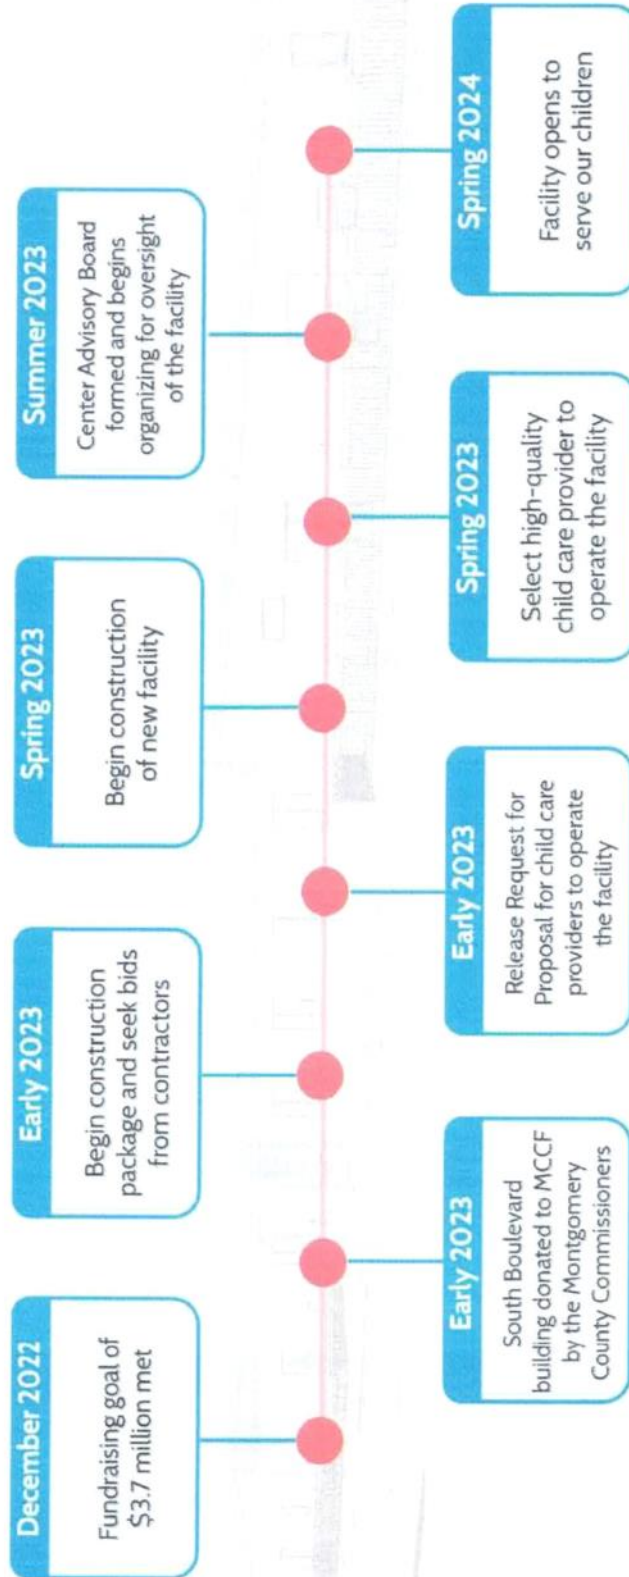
December 2022
Fundraising goal of \$3.7 million met

Early 2023
South Boulevard building donated to MCCF by the Montgomery County Commissioners

Early 2023
Begin construction package and seek bids from contractors

Early 2023
Release Request for Proposal for child care providers to operate the facility

Spring 2023
Begin construction of new facility

Spring 2023
Select high-quality child care provider to operate the facility

Summer 2023
Center Advisory Board formed and begins organizing for oversight of the facility

Spring 2024
Facility opens to serve our children